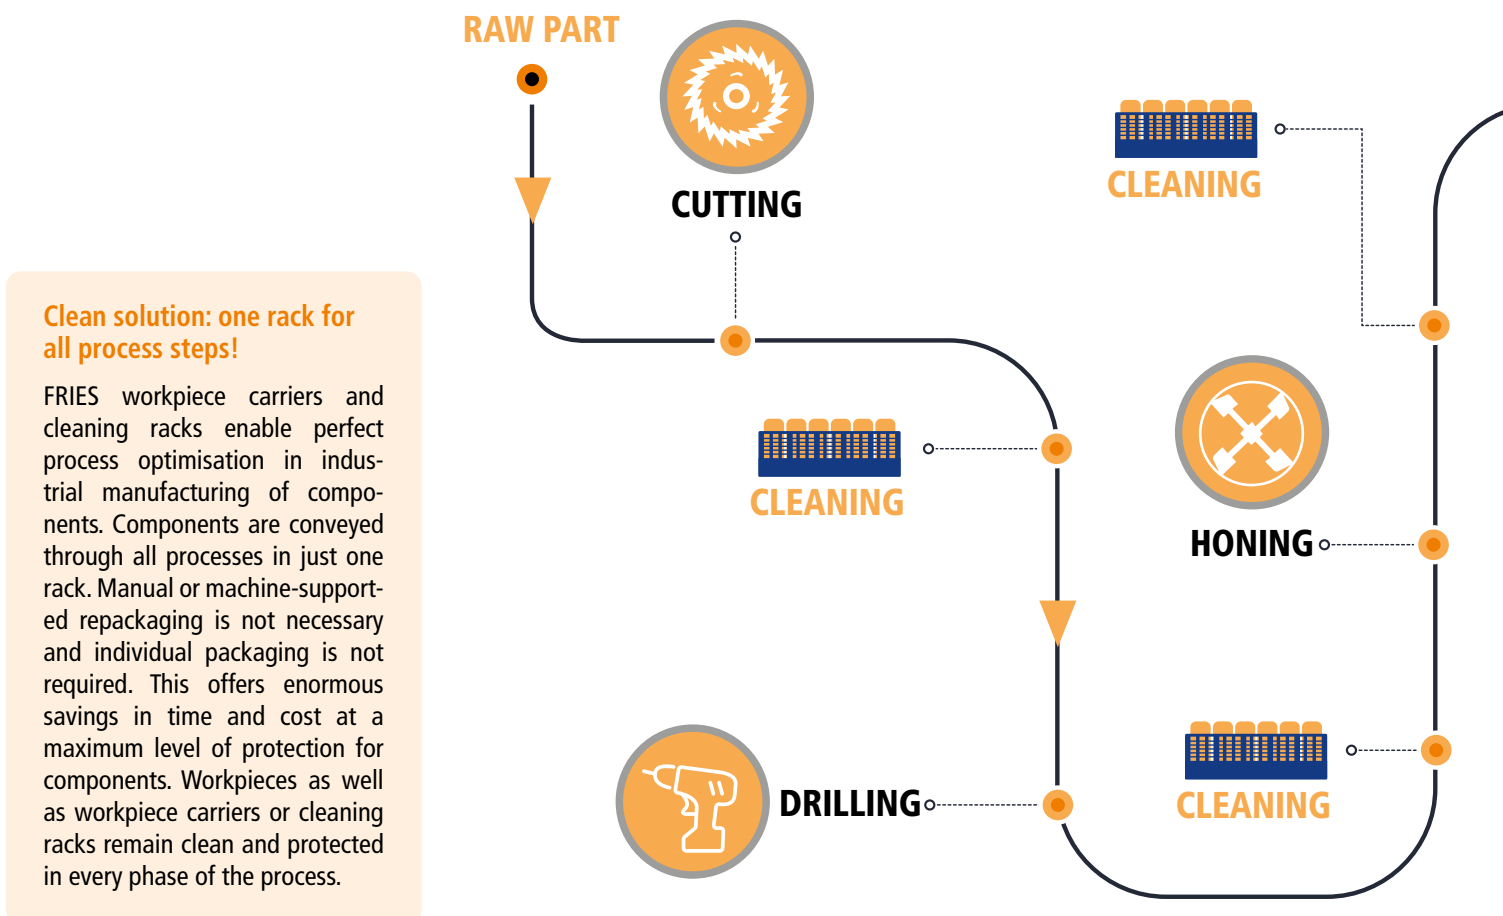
Clean solution: one rack for all process steps!

FRIES workpiece carriers and cleaning racks enable perfect process optimisation in industrial manufacturing of components. Components are conveyed through all processes in just one rack. Manual or machine-supported repackaging is not necessary and individual packaging is not required. This offers enormous savings in time and cost at a maximum level of protection for components. Workpieces as well as workpiece carriers or cleaning racks remain clean and protected in every phase of the process.

RAW PART

CUTTING

CLEANING

CLEANING

HONING

DRILLING

CLEANING